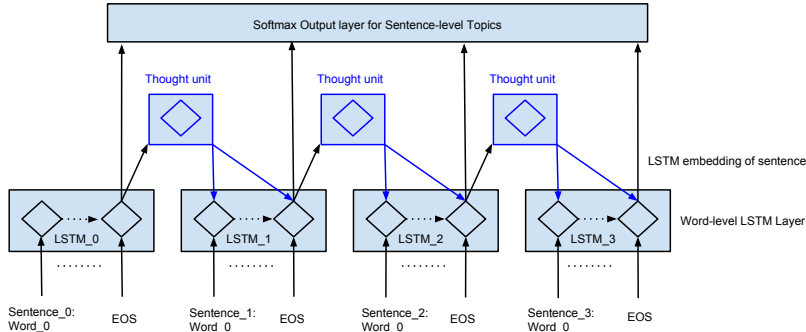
Softmax Output layer for Sentence-level Topics

Thought unit

Thought unit

Thought unit

LSTM embedding of sentence

LSTM_0

LSTM_1

LSTM_2

LSTM_3

Word-level LSTM Layer

........

........

........

........

Sentence_0: Word_0

EOS

Sentence_1: Word_0

EOS

Sentence_2: Word_0

EOS

Sentence_3: Word_0

EOS